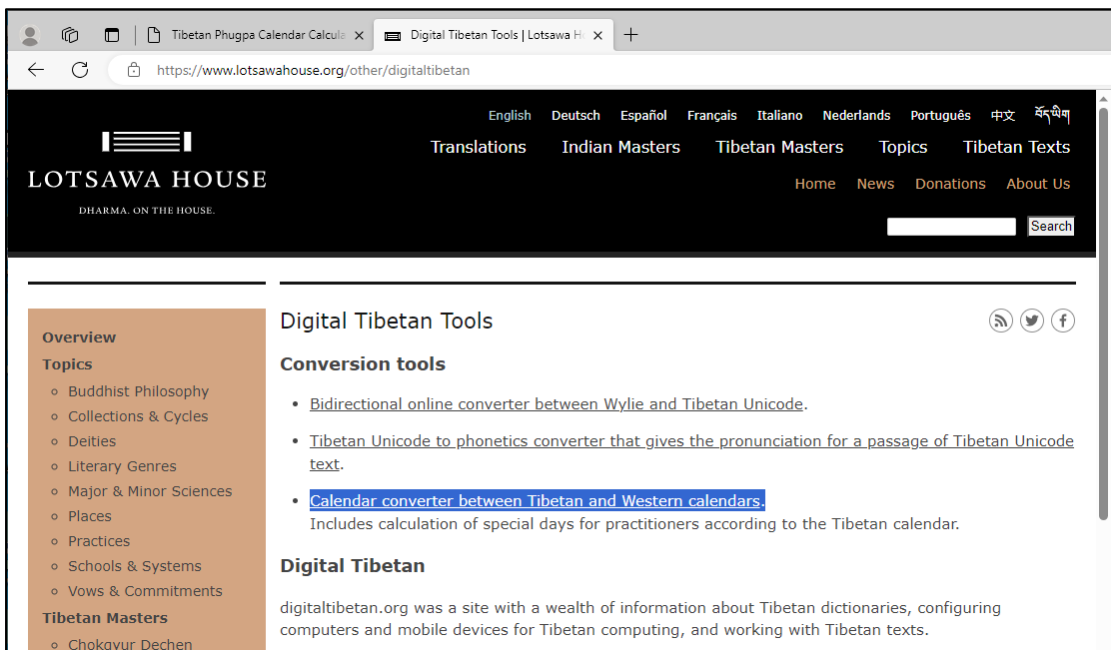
Tibetan Phugpa Calendar Calcula ×
Digital Tibetan Tools | Lotsawa H ×
+
https://www.lotsawahouse.org/other/digitaltibetan

LOTSAWA HOUSE
DHARMA. ON THE HOUSE.

English Deutsch Español Français Italiano Nederlands Português 中文 བོད་ཡིག
Translations Indian Masters Tibetan Masters Topics Tibetan Texts
Home News Donations About Us
Search

Overview
Topics
Buddhist Philosophy
Collections & Cycles
Deities
Literary Genres
Major & Minor Sciences
Places
Practices
Schools & Systems
Vows & Commitments
Tibetan Masters
Chokgyur Dechen

Digital Tibetan Tools

Conversion tools

• Bidirectional online converter between Wylie and Tibetan Unicode.

• Tibetan Unicode to phonetics converter that gives the pronunciation for a passage of Tibetan Unicode text.

• Calendar converter between Tibetan and Western calendars.
Includes calculation of special days for practitioners according to the Tibetan calendar.

Digital Tibetan

digitaltibetan.org was a site with a wealth of information about Tibetan dictionaries, configuring computers and mobile devices for Tibetan computing, and working with Tibetan texts.